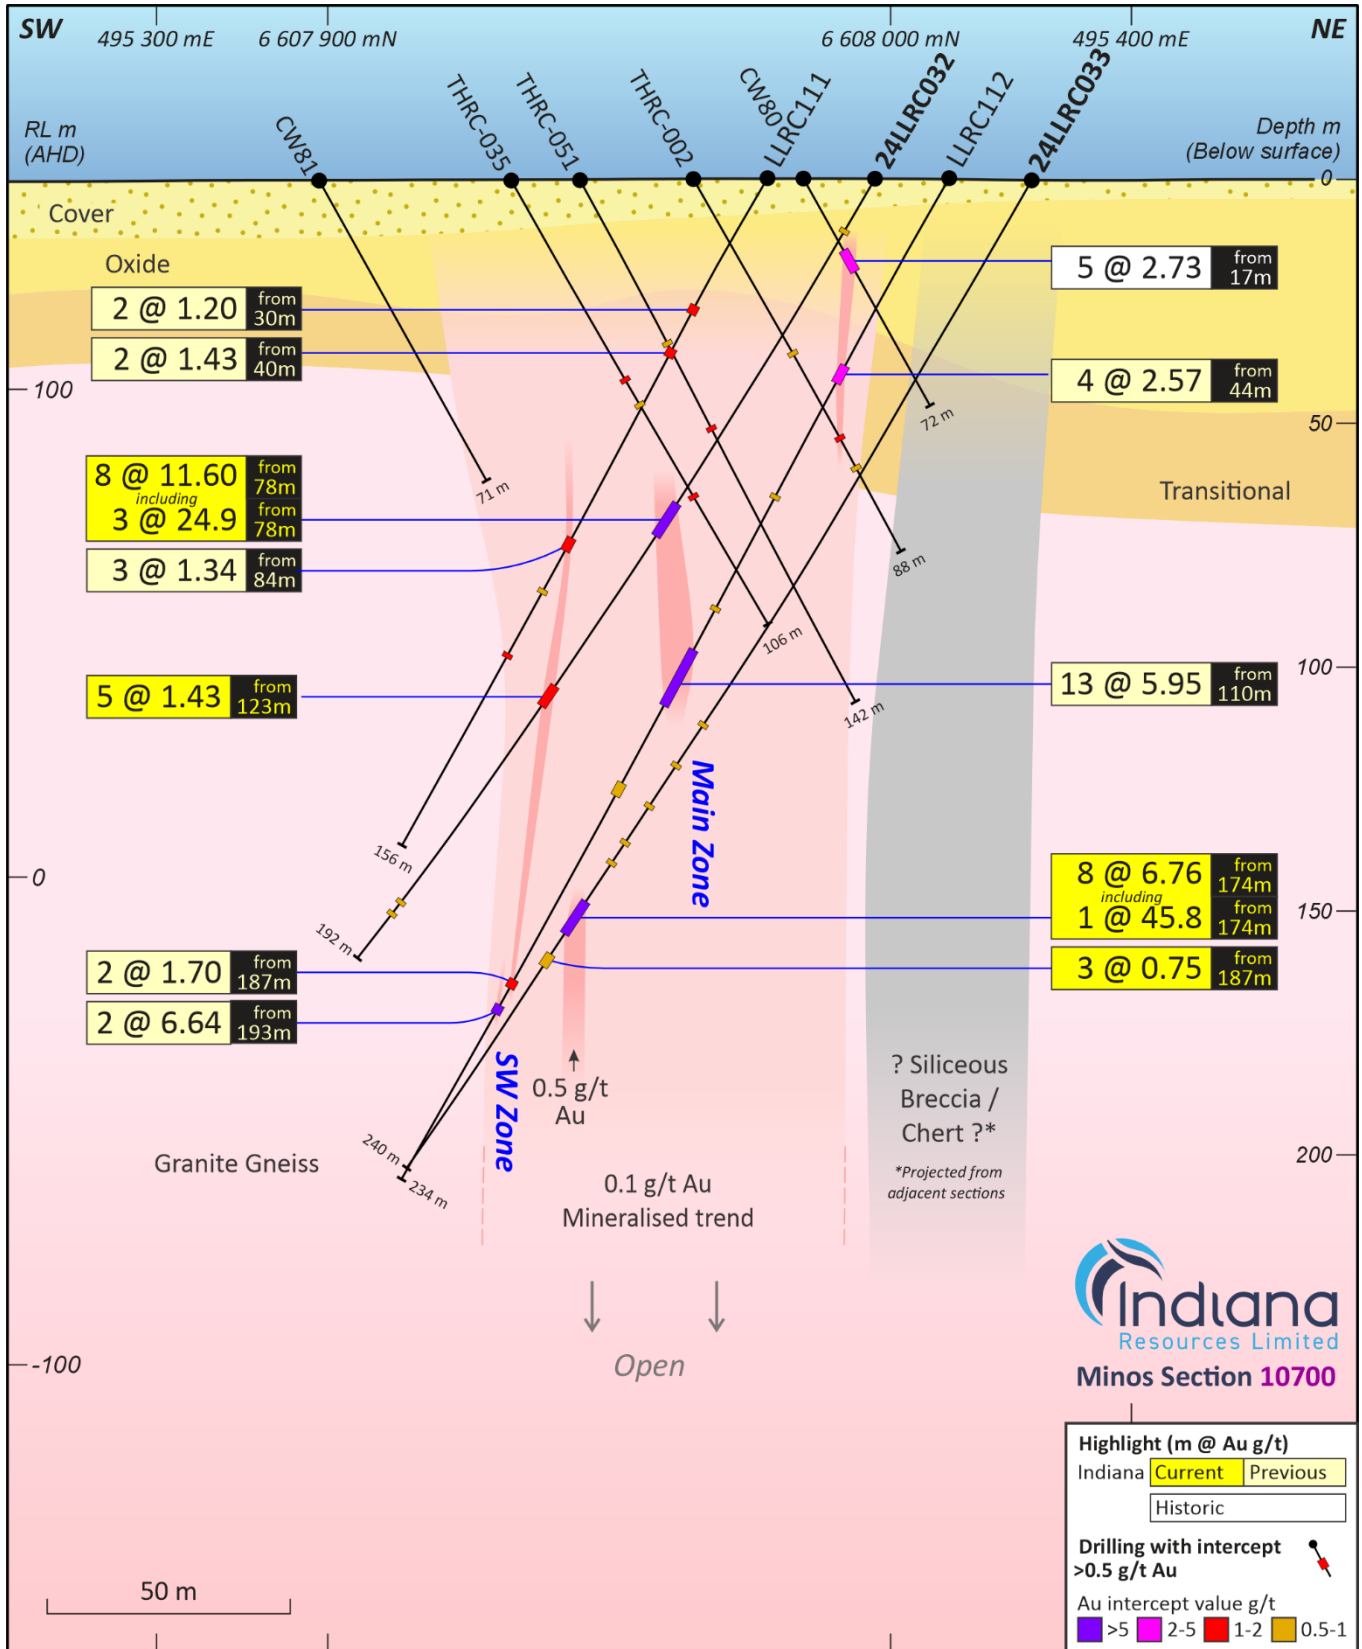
SW
495 300 mE
6 607 900 mN
6 608 000 mN
495 400 mE
NE

RL m (AHD)
Depth m (Below surface)

CW81
THRC-035
THRC-051
THRC-002
CW80
LLRC111
24LLRC032
LLRC112
24LLRC033

0
Cover
Oxide

2 @ 1.20 from 30m
2 @ 1.43 from 40m
5 @ 2.73 from 17m
4 @ 2.57 from 44m

100
50
72 m
71 m

8 @ 11.60 from 78m
including
3 @ 24.9 from 78m
3 @ 1.34 from 84m

Transitional
88 m
106 m
142 m

100
13 @ 5.95 from 110m
5 @ 1.43 from 123m

Main Zone

156 m
0
192 m

8 @ 6.76 from 174m
including
1 @ 45.8 from 174m
150
3 @ 0.75 from 187m

2 @ 1.70 from 187m
2 @ 6.64 from 193m

SW Zone
0.5 g/t Au
? Siliceous Breccia / Chert ?*
*Projected from adjacent sections

240 m
234 m
Granite Gneiss
0.1 g/t Au Mineralised trend
200

Open
-100

Indiana Resources Limited
Minos Section 10700

Highlight (m @ Au g/t)
Indiana Current Previous
Historic
Drilling with intercept >0.5 g/t Au
Au intercept value g/t
>5 2-5 1-2 0.5-1

50 m